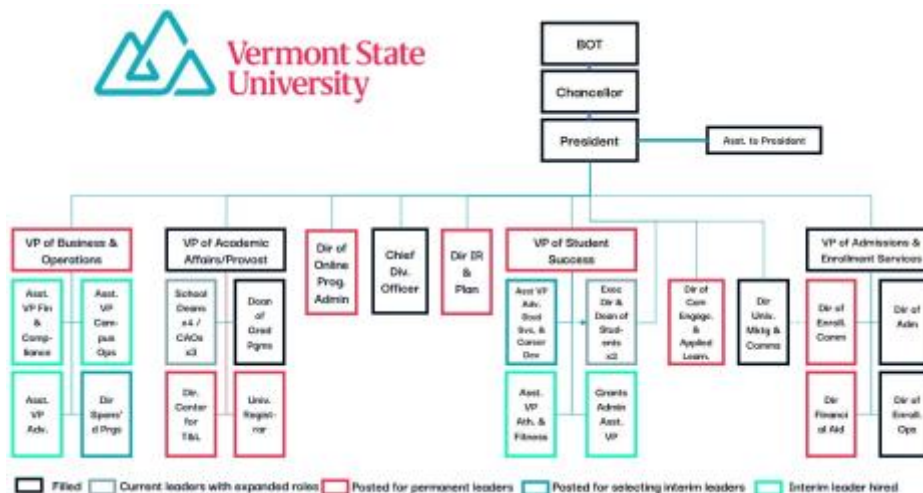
Vermont State University

BOT

Chancellor

President

Asst. to President

VP of Business & Operations

Asst. VP Fin & Compliance

Asst. VP Campus Ops

Asst. VP Adv.

Dir Spons'd Prgs

VP of Academic Affairs/Provost

School Deans x4 / CAOs x3

Dean of Grad Pgms

Dir. Center for T&L

Univ. Registrar

Dir of Online Prog. Admin

Chief Div. Officer

Dir IR & Plan

VP of Student Success

Asst VP Adv. Stud Svc. & Career Dev

Exec Dir & Dean of Students x2

Asst. VP Ath. & Fitness

Grants Admin Asst. VP

Dir of Com Engage. & Applied Learn.

Dir Univ. Mktg & Comms

VP of Admissions & Enrollment Services

Dir of Enroll. Comm

Dir of Adm

Dir Financial Aid

Dir of Enroll. Ops

Filled | Current leaders with expanded roles | Posted for permanent leaders | Posted for selecting interim leaders | Interim leader hired